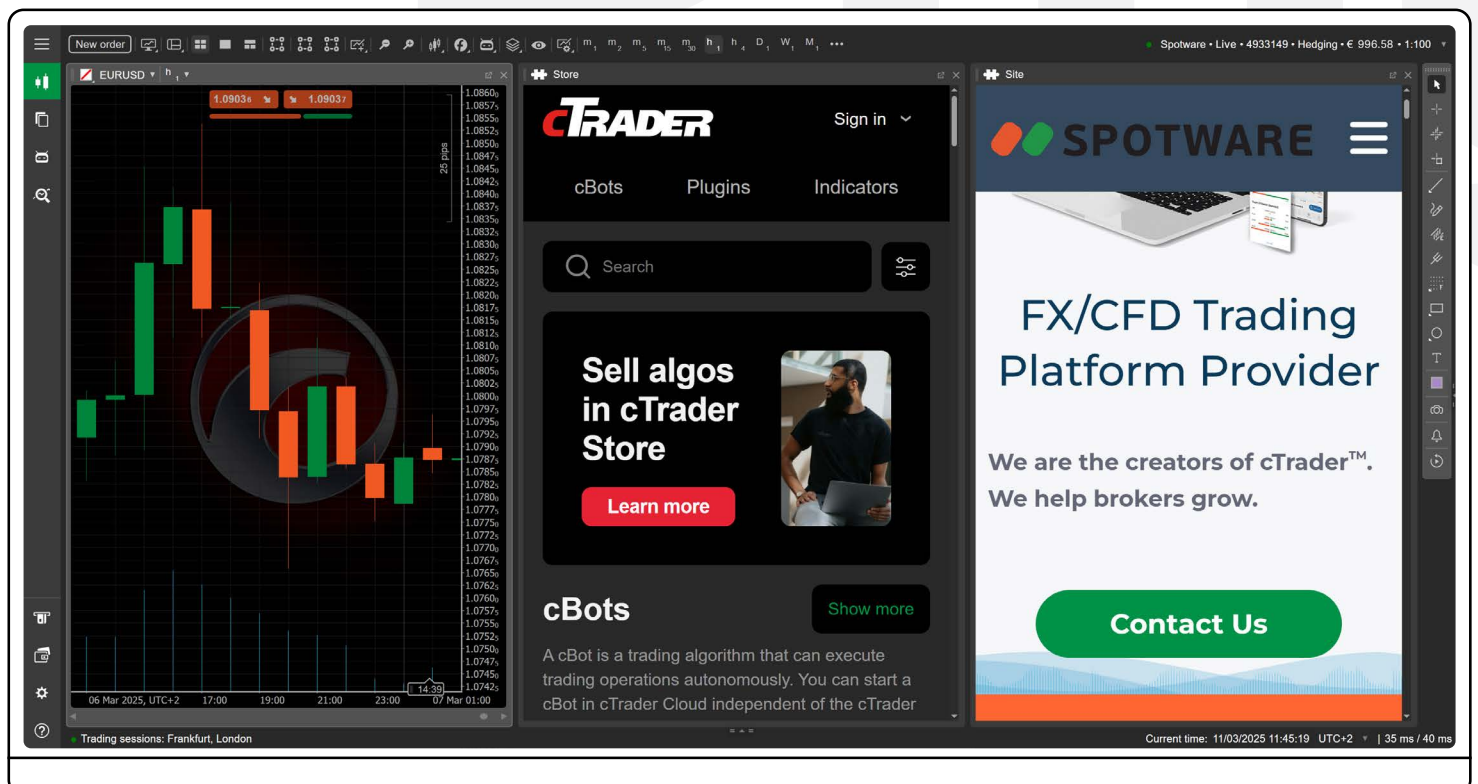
New order m1 m2 m5 m15 m30 h1 h4 D1 W1 M1 •••

Spotware • Live • 4933149 • Hedging • € 996.58 • 1:100

EURUSD h1

1.09036 1.09037

25 pips

1.08600 1.08575 1.08550 1.08525 1.08500 1.08475 1.08450 1.08425 1.08400 1.08375 1.08350 1.08325 1.08300 1.08275 1.08250 1.08225 1.08200 1.08175 1.08150 1.08125 1.08100 1.08075 1.08050 1.08025 1.08000 1.07975 1.07950 1.07925 1.07900 1.07875 1.07850 1.07825 1.07800 1.07775 1.07750 1.07725 1.07700 1.07675 1.07650 1.07625 1.07600 1.07575 1.07550 1.07525 1.07500 1.07475 1.07450 1.07425

06 Mar 2025, UTC+2 17:00 19:00 21:00 23:00 14:39 07 Mar 01:00

Store

cTRADER

Sign in

cBots Plugins Indicators

Search

Sell algos in cTrader Store

Learn more

cBots

Show more

A cBot is a trading algorithm that can execute trading operations autonomously. You can start a cBot in cTrader Cloud independent of the cTrader

Site

SPOTWARE

FX/CFD Trading Platform Provider

We are the creators of cTrader™. We help brokers grow.

Contact Us

Trading sessions: Frankfurt, London

Current time: 11/03/2025 11:45:19 UTC+2 | 35 ms / 40 ms